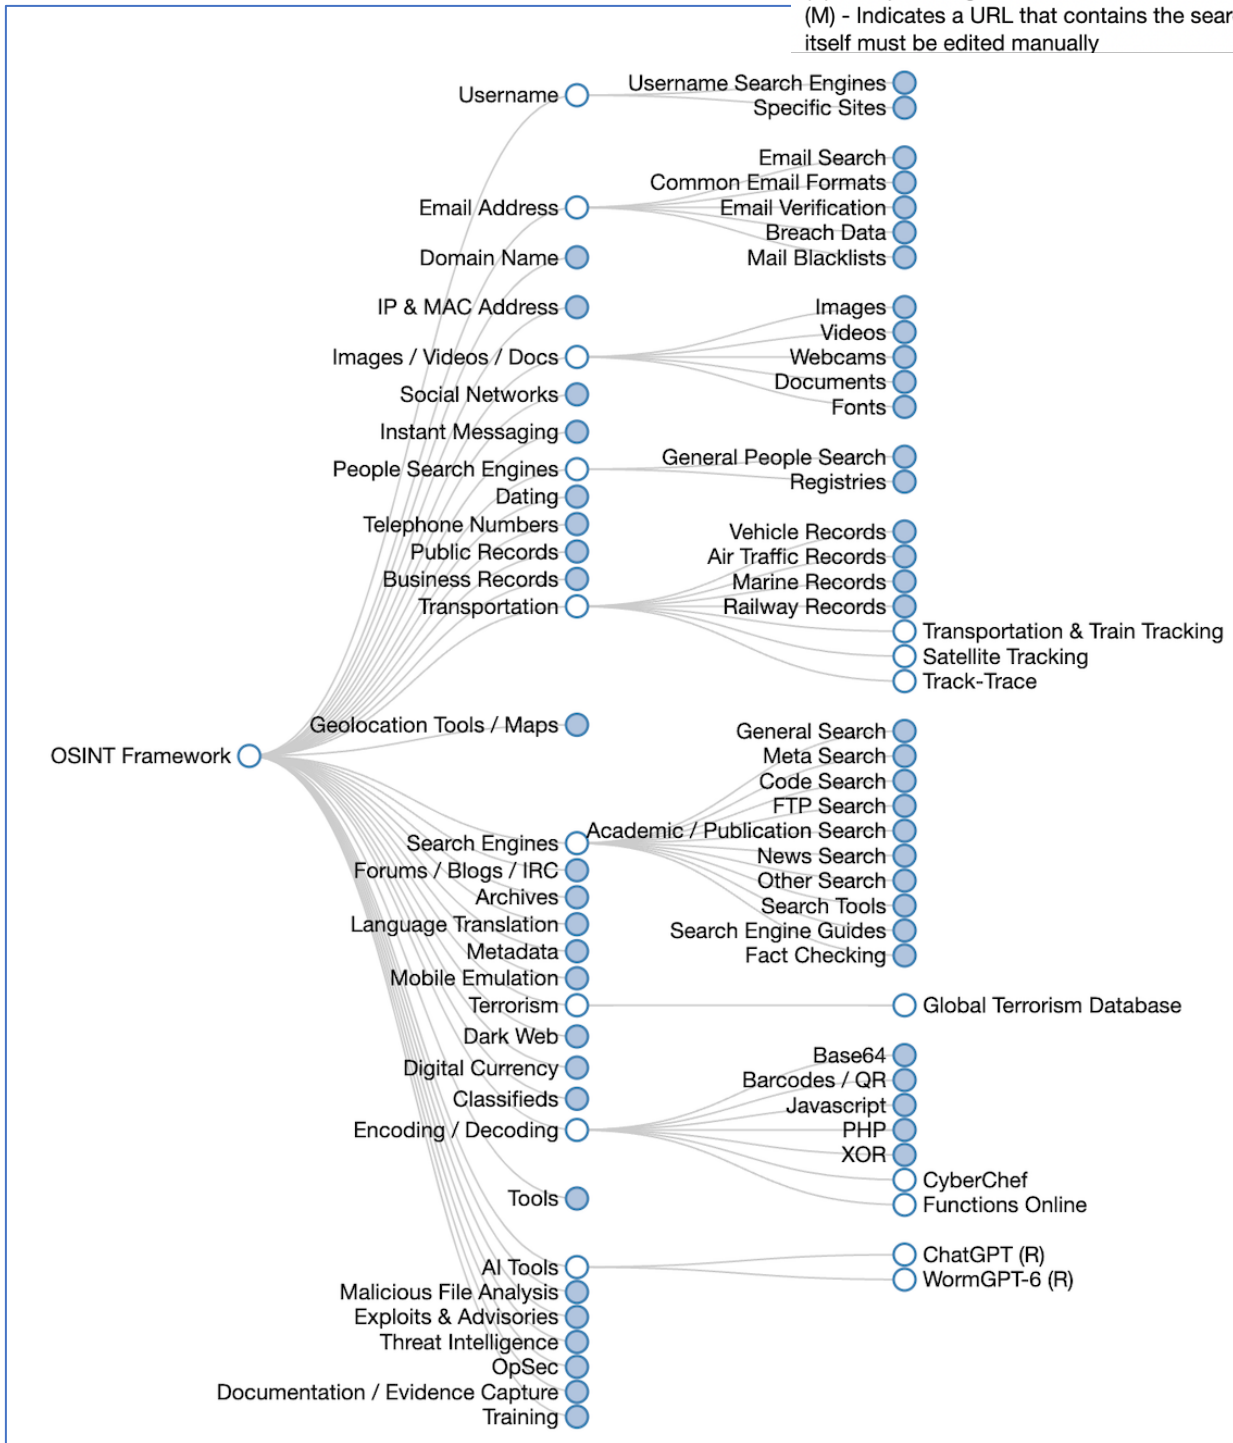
(M) - Indicates a URL that contains the sear itself must be edited manually

OSINT Framework

Username
Username Search Engines
Specific Sites

Email Address
Email Search
Common Email Formats
Email Verification
Breach Data
Mail Blacklists

Domain Name

IP & MAC Address

Images / Videos / Docs
Images
Videos
Webcams
Documents
Fonts

Social Networks

Instant Messaging

People Search Engines
General People Search
Registries

Dating

Telephone Numbers

Public Records

Business Records

Transportation
Vehicle Records
Air Traffic Records
Marine Records
Railway Records
Transportation & Train Tracking
Satellite Tracking
Track-Trace

Geolocation Tools / Maps

Search Engines
General Search
Meta Search
Code Search
FTP Search
Academic / Publication Search
News Search
Other Search
Search Tools
Search Engine Guides
Fact Checking

Forums / Blogs / IRC

Archives

Language Translation

Metadata

Mobile Emulation

Terrorism
Global Terrorism Database

Dark Web

Digital Currency

Classifieds

Encoding / Decoding
Base64
Barcodes / QR
Javascript
PHP
XOR
CyberChef
Functions Online

Tools

AI Tools
ChatGPT (R)
WormGPT-6 (R)

Malicious File Analysis

Exploits & Advisories

Threat Intelligence

OpSec

Documentation / Evidence Capture

Training